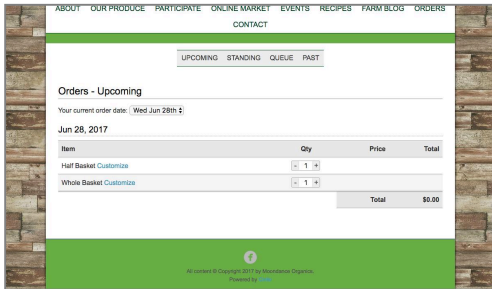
ABOUT OUR PRODUCE PARTICIPATE ONLINE MARKET EVENTS RECIPES FARM BLOG ORDERS

CONTACT

UPCOMING STANDING QUEUE PAST

Orders - Upcoming

Your current order date: Wed Jun 28th

Jun 28, 2017

| Item | Qty | Price | Total |
|---|---|---|---|
| Half Basket Customize | - 1 + | | |
| Whole Basket Customize | - 1 + | | |
| | | Total | $0.00 |

All content © Copyright 2017 by Moondance Organics.
Powered by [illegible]